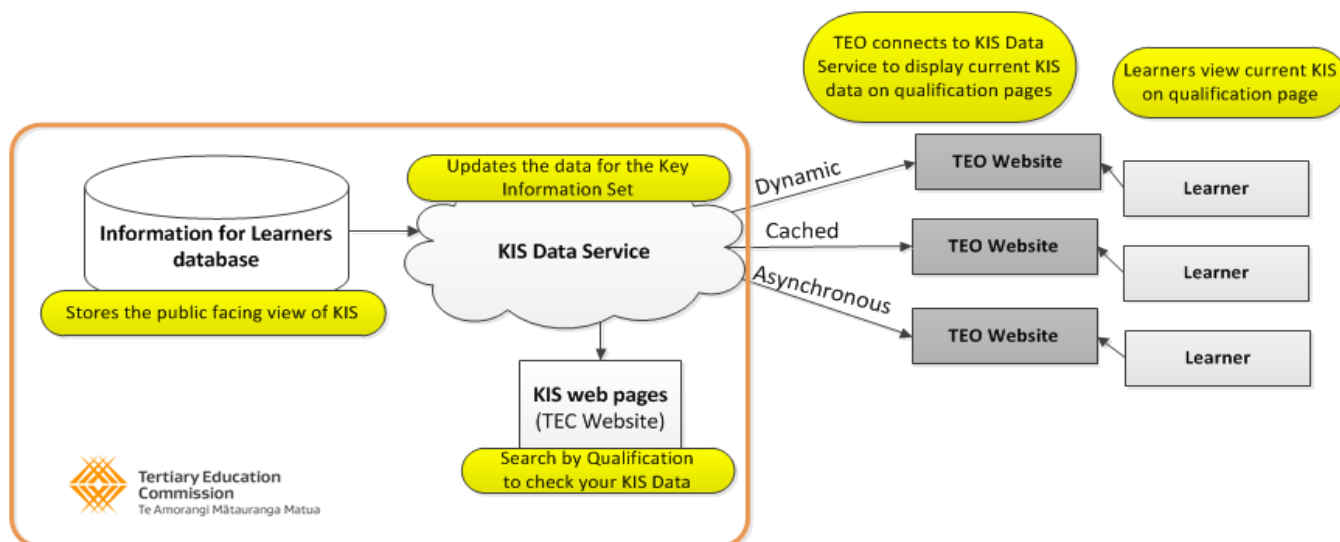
TEO connects to KIS Data Service to display current KIS data on qualification pages

Learners view current KIS on qualification page

Information for Learners database

Stores the public facing view of KIS

Updates the data for the Key Information Set

KIS Data Service

Dynamic

Cached

Asynchronous

TEO Website

Learner

TEO Website

Learner

TEO Website

Learner

KIS web pages
(TEC Website)

Search by Qualification to check your KIS Data

Tertiary Education Commission
Te Amorangi Mātauranga Matua